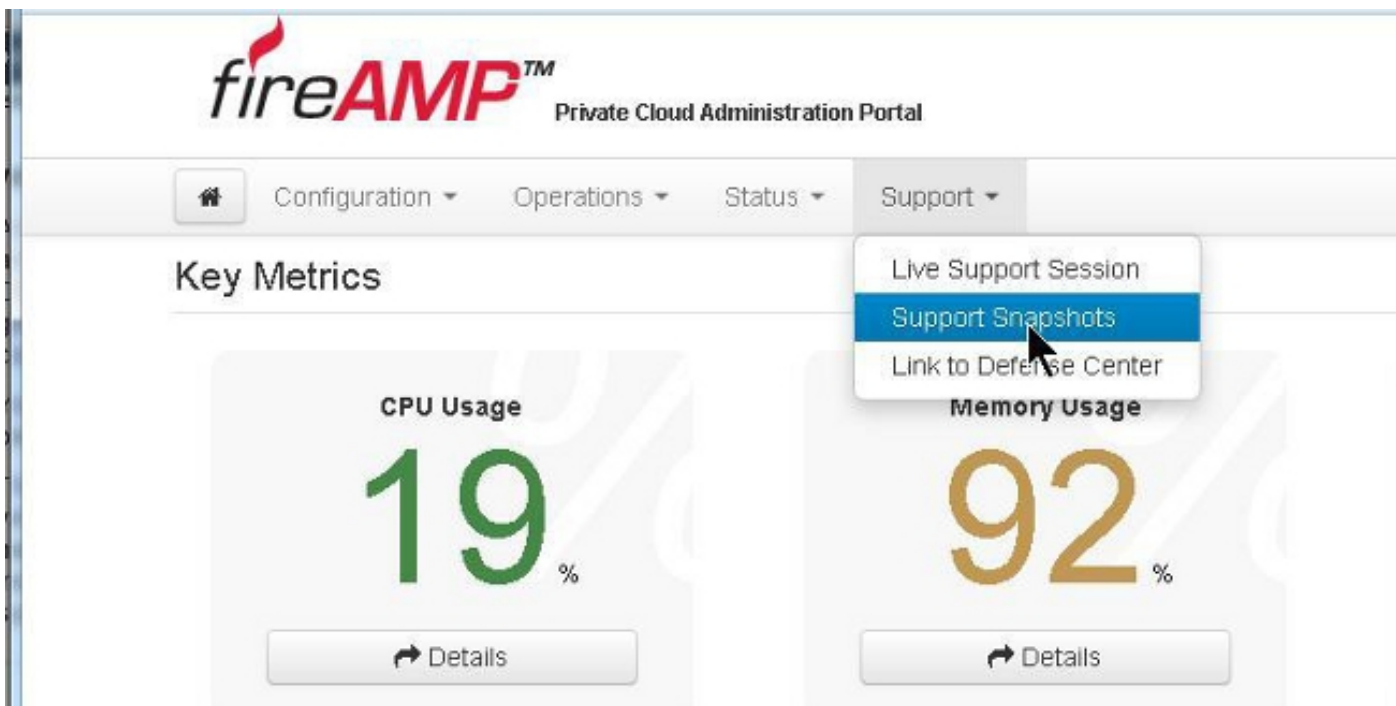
fireAMP™ Private Cloud Administration Portal

Configuration ▾ Operations ▾ Status ▾ Support ▾

Live Support Session
Support Snapshots
Link to Defense Center

Key Metrics

CPU Usage
19 %
Details

Memory Usage
92 %
Details